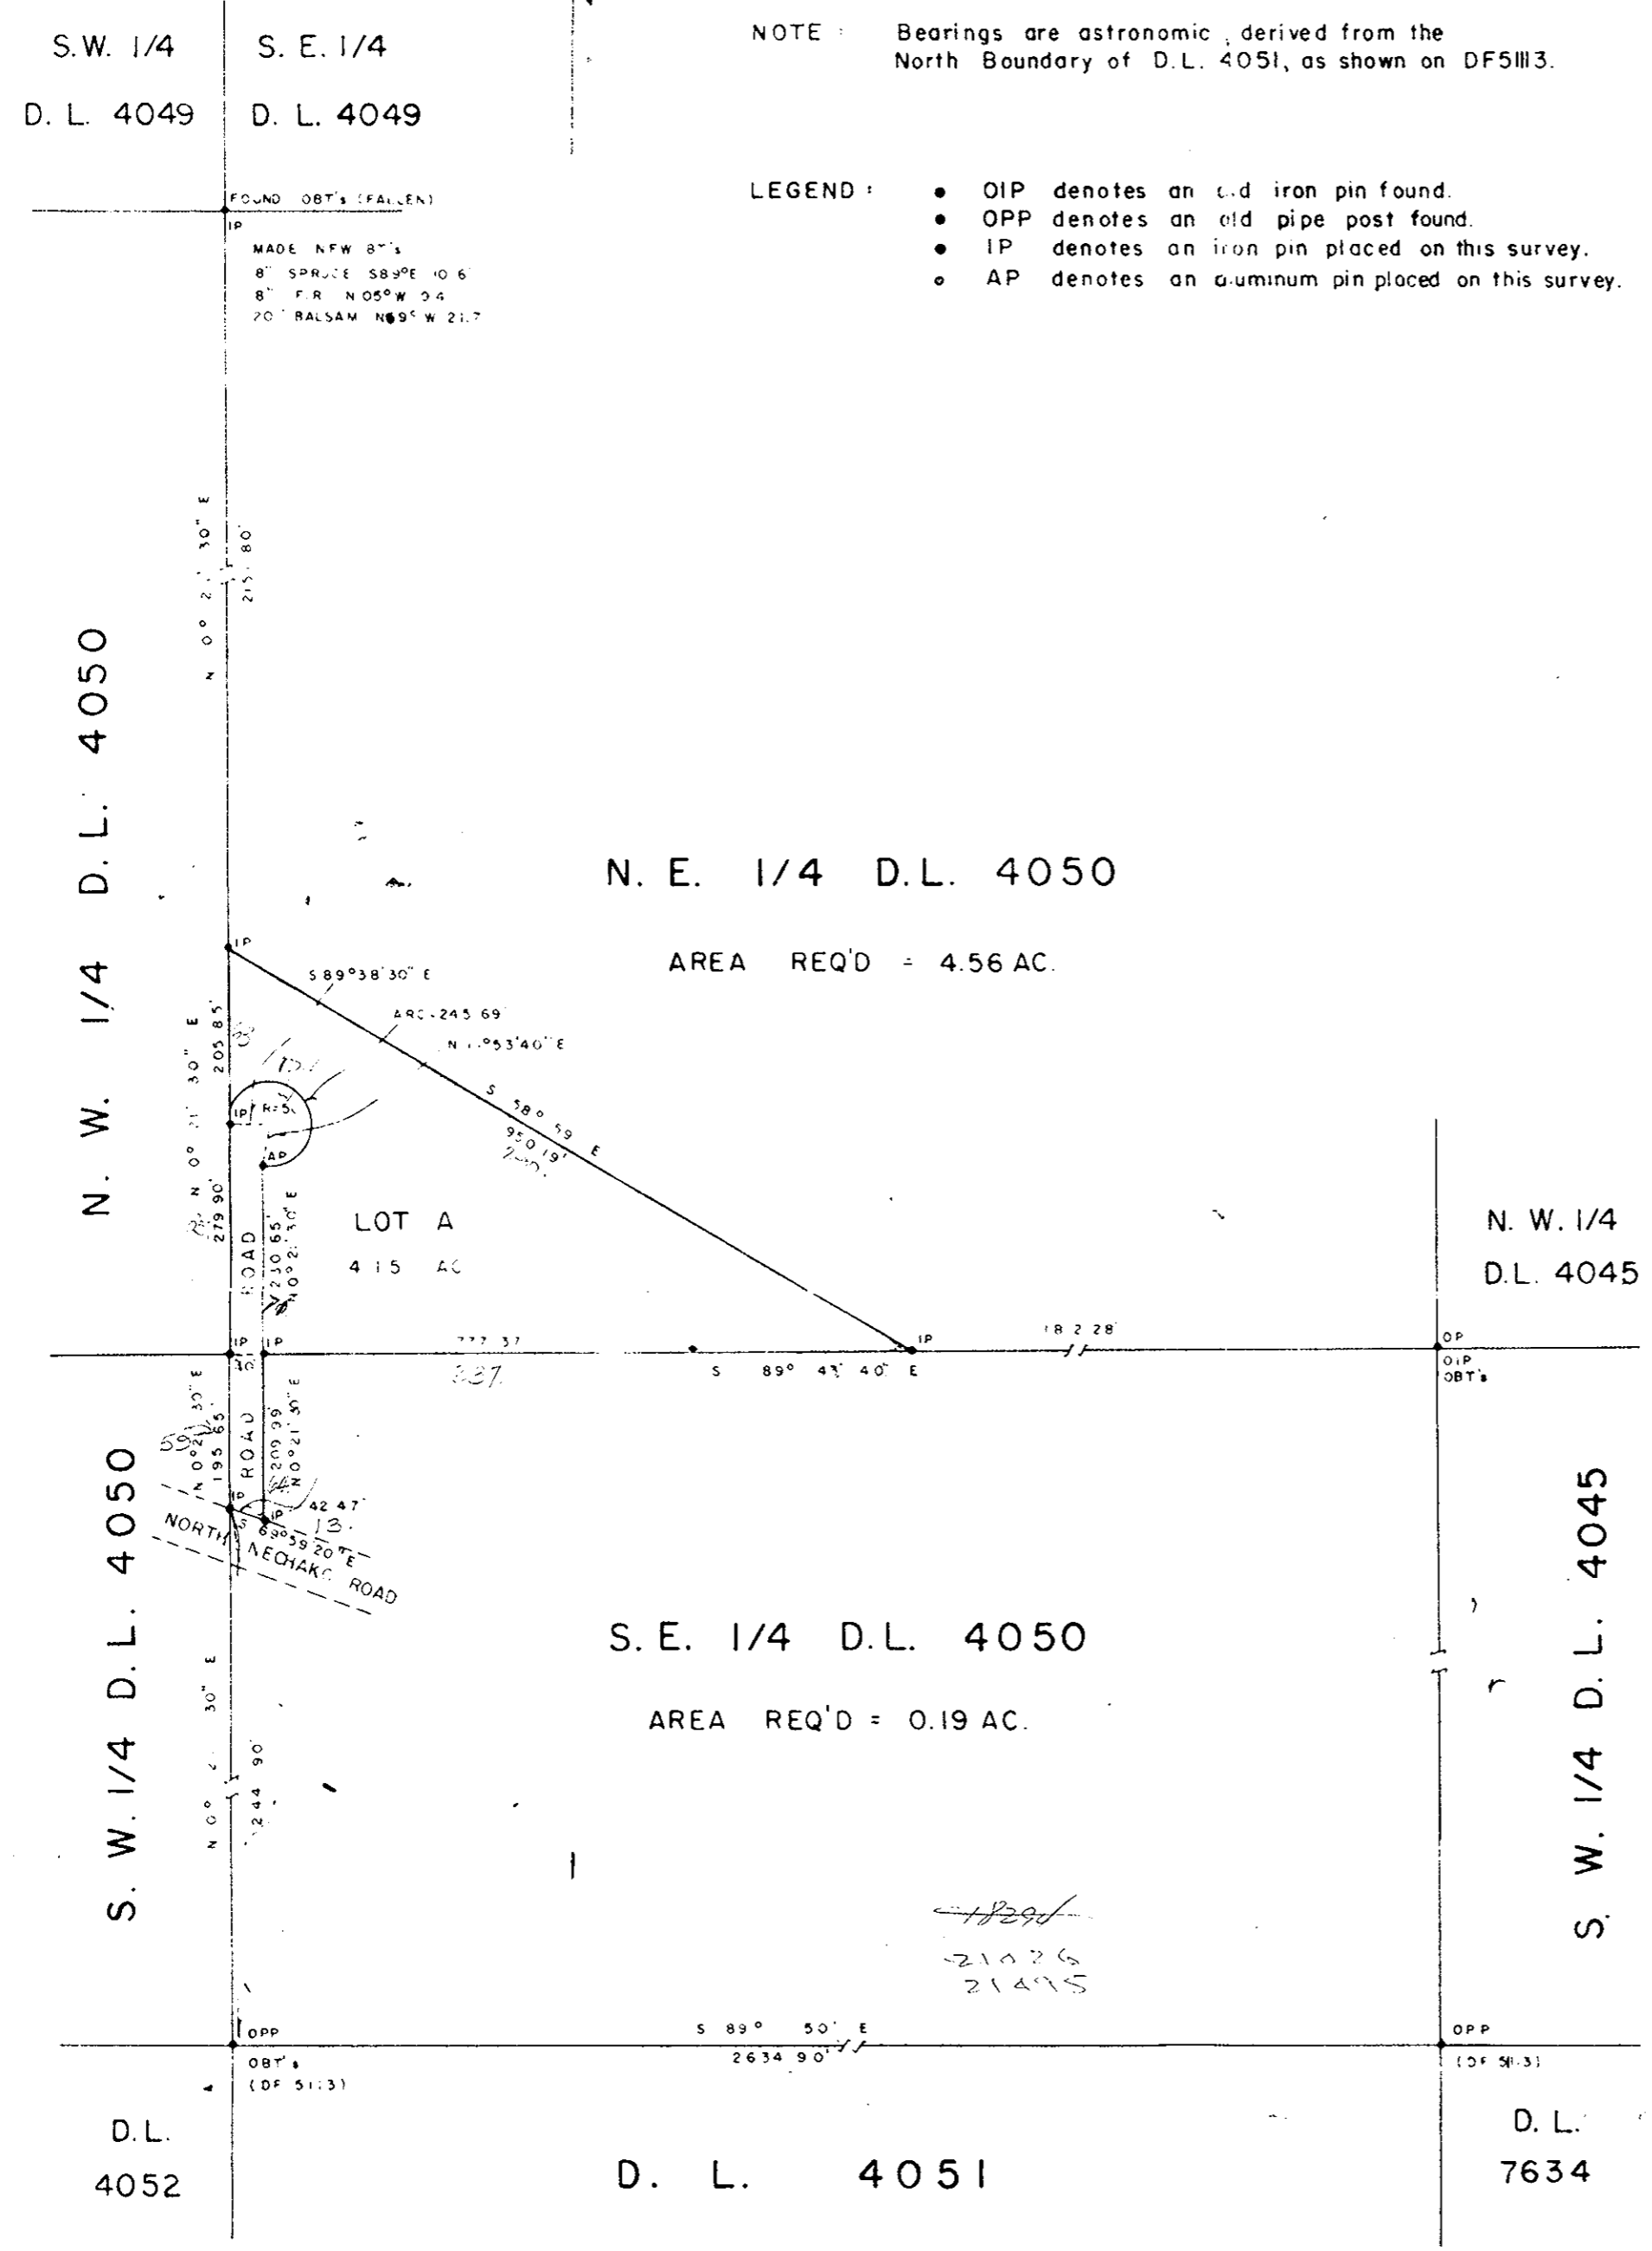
S.W. 1/4
D. L. 4049

S. E. 1/4
D. L. 4049

NOTE : Bearings are astronomic, derived from the North Boundary of D.L. 4051, as shown on DF5113.

LEGEND : • OIP denotes an old iron pin found.
• OPP denotes an old pipe post found.
• IP denotes an iron pin placed on this survey.
∘ AP denotes an aluminum pin placed on this survey.

FOUND OBT's (FALLEN)
IP
MADE NEW BT's
8" SPRUCE S89°E 10.6
8" FIR N 05°W 9.4
20" BALSAM N69°W 21.7

N 0° 2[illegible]' 30" E
215.80'

N. W. 1/4 D. L. 4050

N. E. 1/4 D.L. 4050

AREA REQ'D = 4.56 AC.

IP
S 89°38'30" E
ARC 245.69
N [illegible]°53'40" E
S 58° 59' E
950.19'
N 0° 21' 30" E
205.85'
279.90'
IP R=50
AP
N 0°21'30" E
230.65'
LOT A
4.15 AC
ROAD
IP IP
30'
777.37
837
182.28'
S 89° 43' 40" E
IP
OP
OIP
OBT's

N. W. 1/4
D.L. 4045

N 0°21'30" E
195.65
N 0°21'30" E
209.99
ROAD
IP
IP
42.47
S 89°59'20" E
NORTH NECHAKO ROAD

S. W. 1/4 D.L. 4050

S. E. 1/4 D.L. 4050

AREA REQ'D = 0.19 AC.

N 0° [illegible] 30" E
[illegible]244.90

S. W. 1/4 D. L. 4045

18290
21026
21495

OPP
OBT's
(DF 5113)
S 89° 50' E
2634.90'
OPP
(DF 5113)

D.L.
4052

D. L. 4051

D. L.
7634